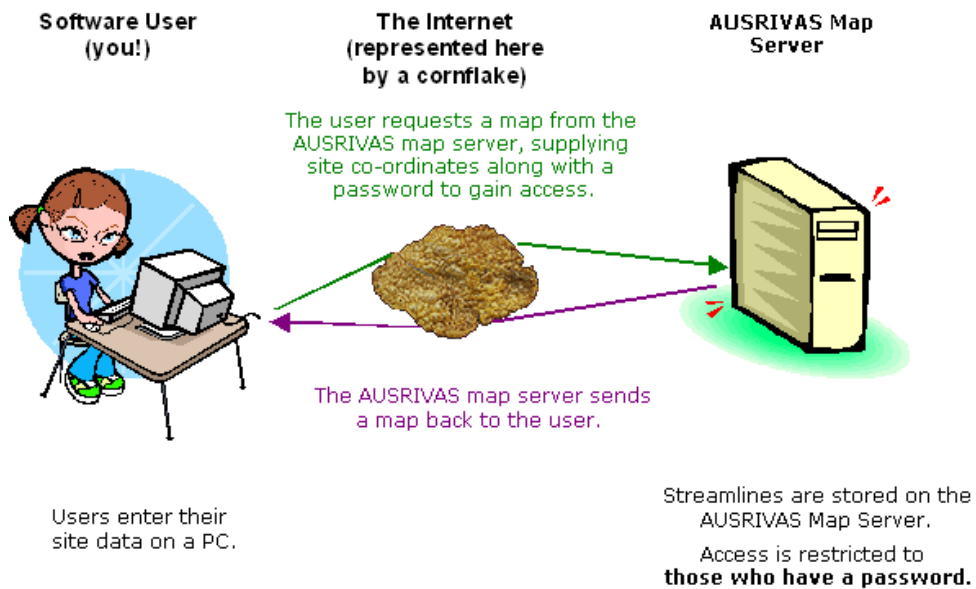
Software User
(you!)

The Internet
(represented here by a cornflake)

AUSRIVAS Map Server

The user requests a map from the AUSRIVAS map server, supplying site co-ordinates along with a password to gain access.

The AUSRIVAS map server sends a map back to the user.

Users enter their site data on a PC.

Streamlines are stored on the AUSRIVAS Map Server.

Access is restricted to **those who have a password.**